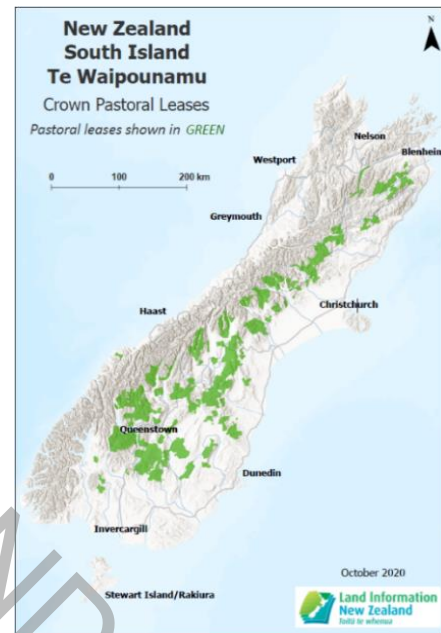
New Zealand
South Island
Te Waipounamu

Crown Pastoral Leases

Pastoral leases shown in GREEN

N

0 100 200 km

Nelson
Blenheim
Westport
Greymouth
Christchurch
Haast
Queenstown
Dunedin
Invercargill
Stewart Island/Rakiura

October 2020

Land Information New Zealand
Toitū te whenua